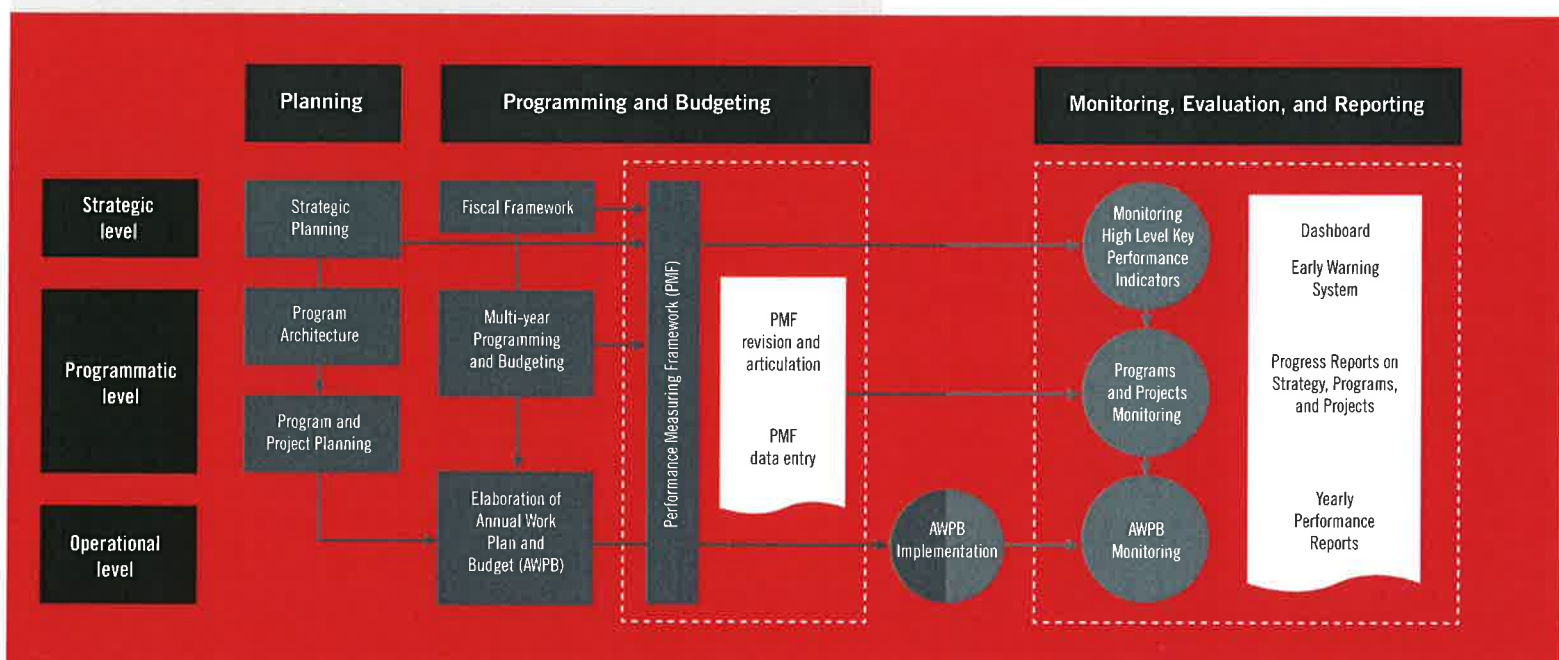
Planning

Programming and Budgeting

Monitoring, Evaluation, and Reporting

Strategic level

Programmatic level

Operational level

Strategic Planning

Program Architecture

Program and Project Planning

Fiscal Framework

Multi-year Programming and Budgeting

Elaboration of Annual Work Plan and Budget (AWPB)

Performance Measuring Framework (PMF)

PMF revision and articulation

PMF data entry

AWPB Implementation

Monitoring High Level Key Performance Indicators

Programs and Projects Monitoring

AWPB Monitoring

Dashboard

Early Warning System

Progress Reports on Strategy, Programs, and Projects

Yearly Performance Reports